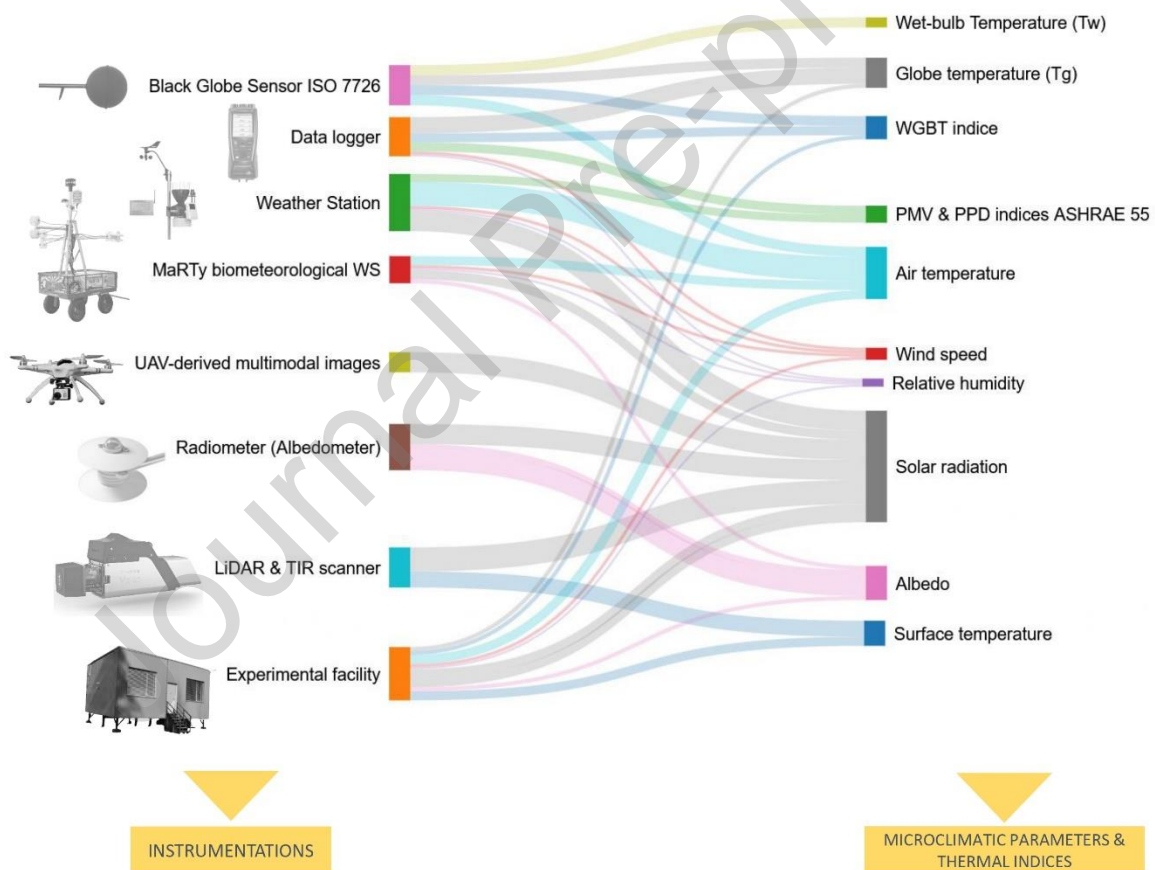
Journal Pre-proof

Black Globe Sensor ISO 7726
Data logger
Weather Station
MaRTy biometeorological WS
UAV-derived multimodal images
Radiometer (Albedometer)
LiDAR & TIR scanner
Experimental facility

Wet-bulb Temperature (Tw)
Globe temperature (Tg)
WGBT indice
PMV & PPD indices ASHRAE 55
Air temperature
Wind speed
Relative humidity
Solar radiation
Albedo
Surface temperature

INSTRUMENTATIONS

MICROCLIMATIC PARAMETERS & THERMAL INDICES